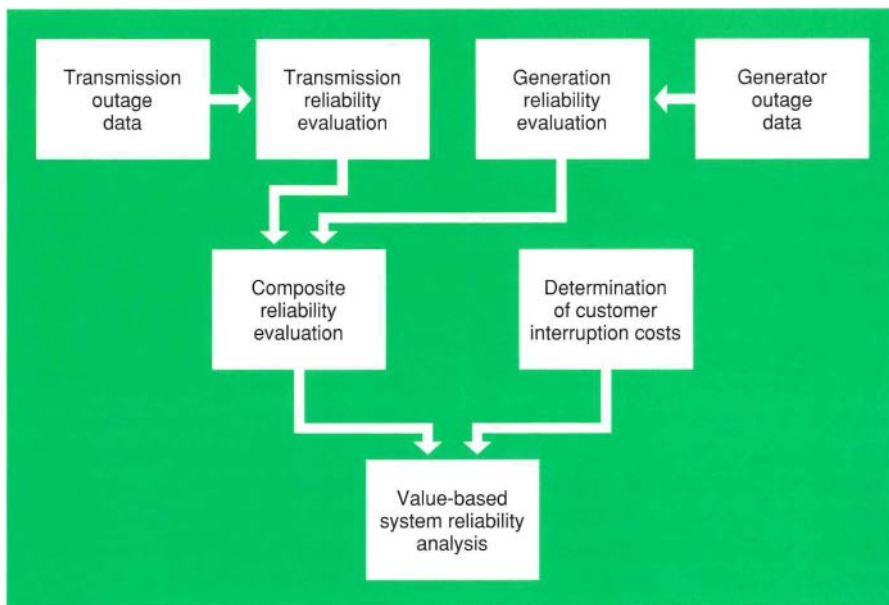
Transmission outage data

Transmission reliability evaluation

Generation reliability evaluation

Generator outage data

Composite reliability evaluation

Determination of customer interruption costs

Value-based system reliability analysis